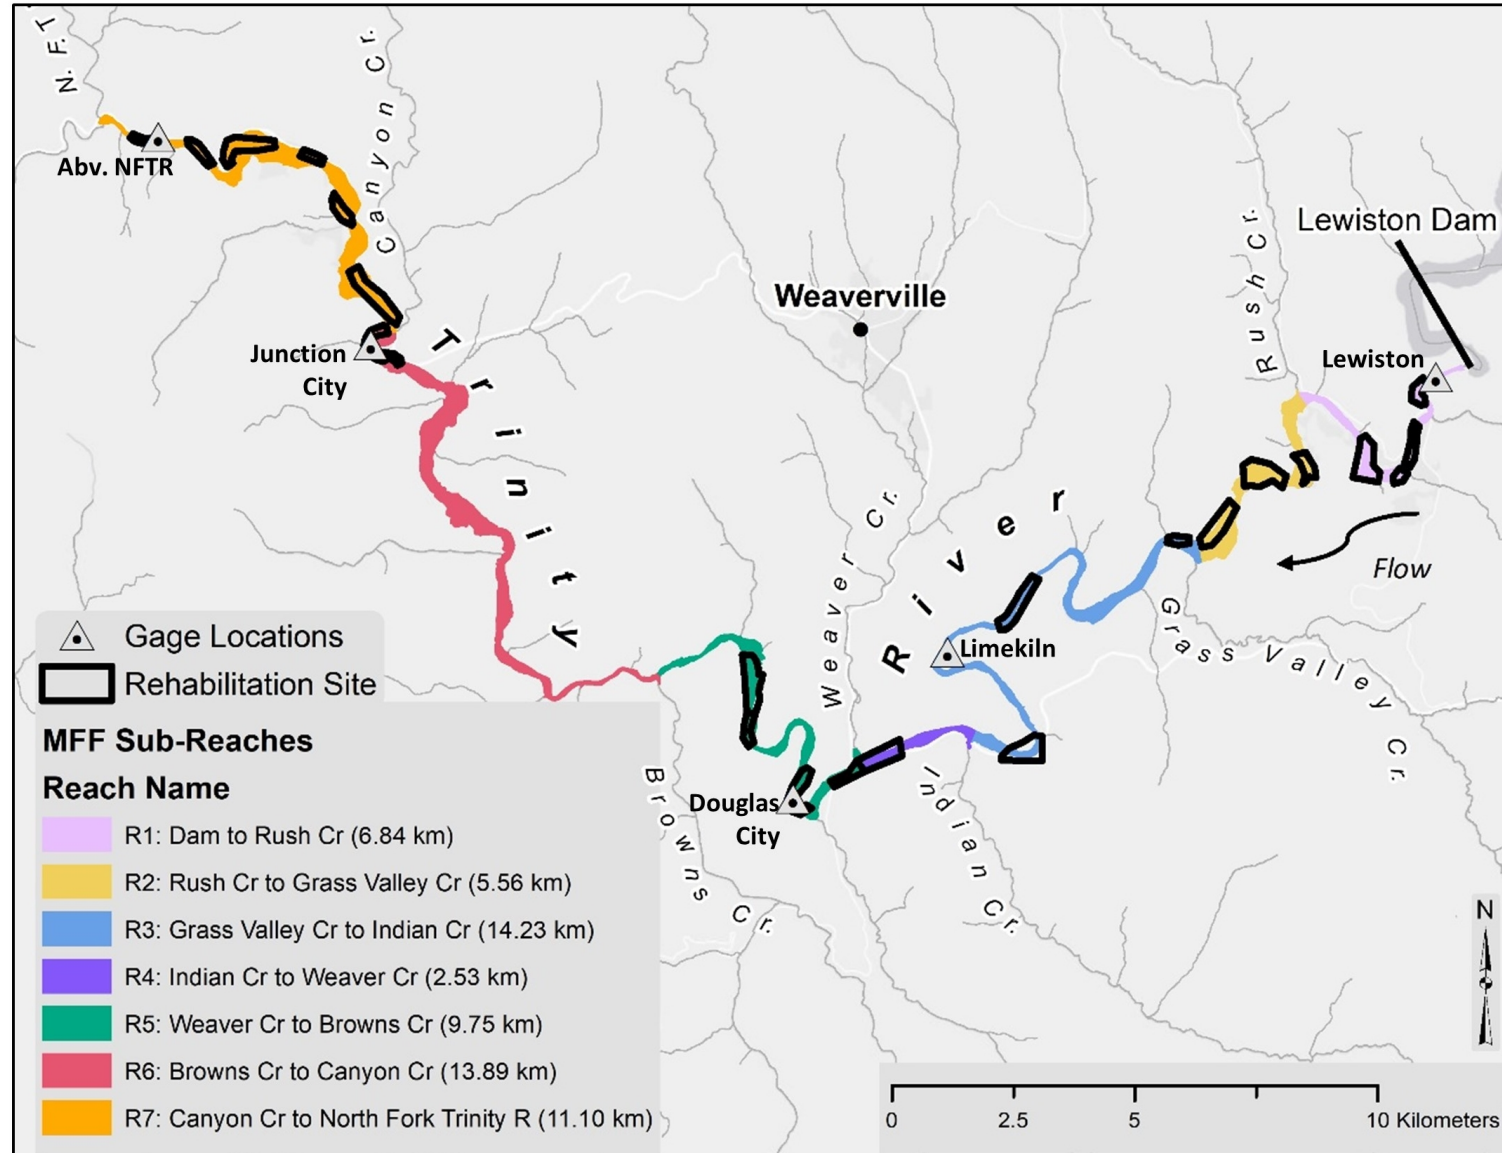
N. F. T.

Canyon Cr.

Abv. NFTR

Junction City

Trinity

Weaverville

Lewiston Dam

Rush Cr.

Lewiston

Weaver Cr.

River

Flow

Limekiln

Grass Valley Cr.

Douglas City

Browns Cr.

Indian Cr.

Gage Locations
Rehabilitation Site

MFF Sub-Reaches
Reach Name
R1: Dam to Rush Cr (6.84 km)
R2: Rush Cr to Grass Valley Cr (5.56 km)
R3: Grass Valley Cr to Indian Cr (14.23 km)
R4: Indian Cr to Weaver Cr (2.53 km)
R5: Weaver Cr to Browns Cr (9.75 km)
R6: Browns Cr to Canyon Cr (13.89 km)
R7: Canyon Cr to North Fork Trinity R (11.10 km)

N

0 2.5 5 10 Kilometers